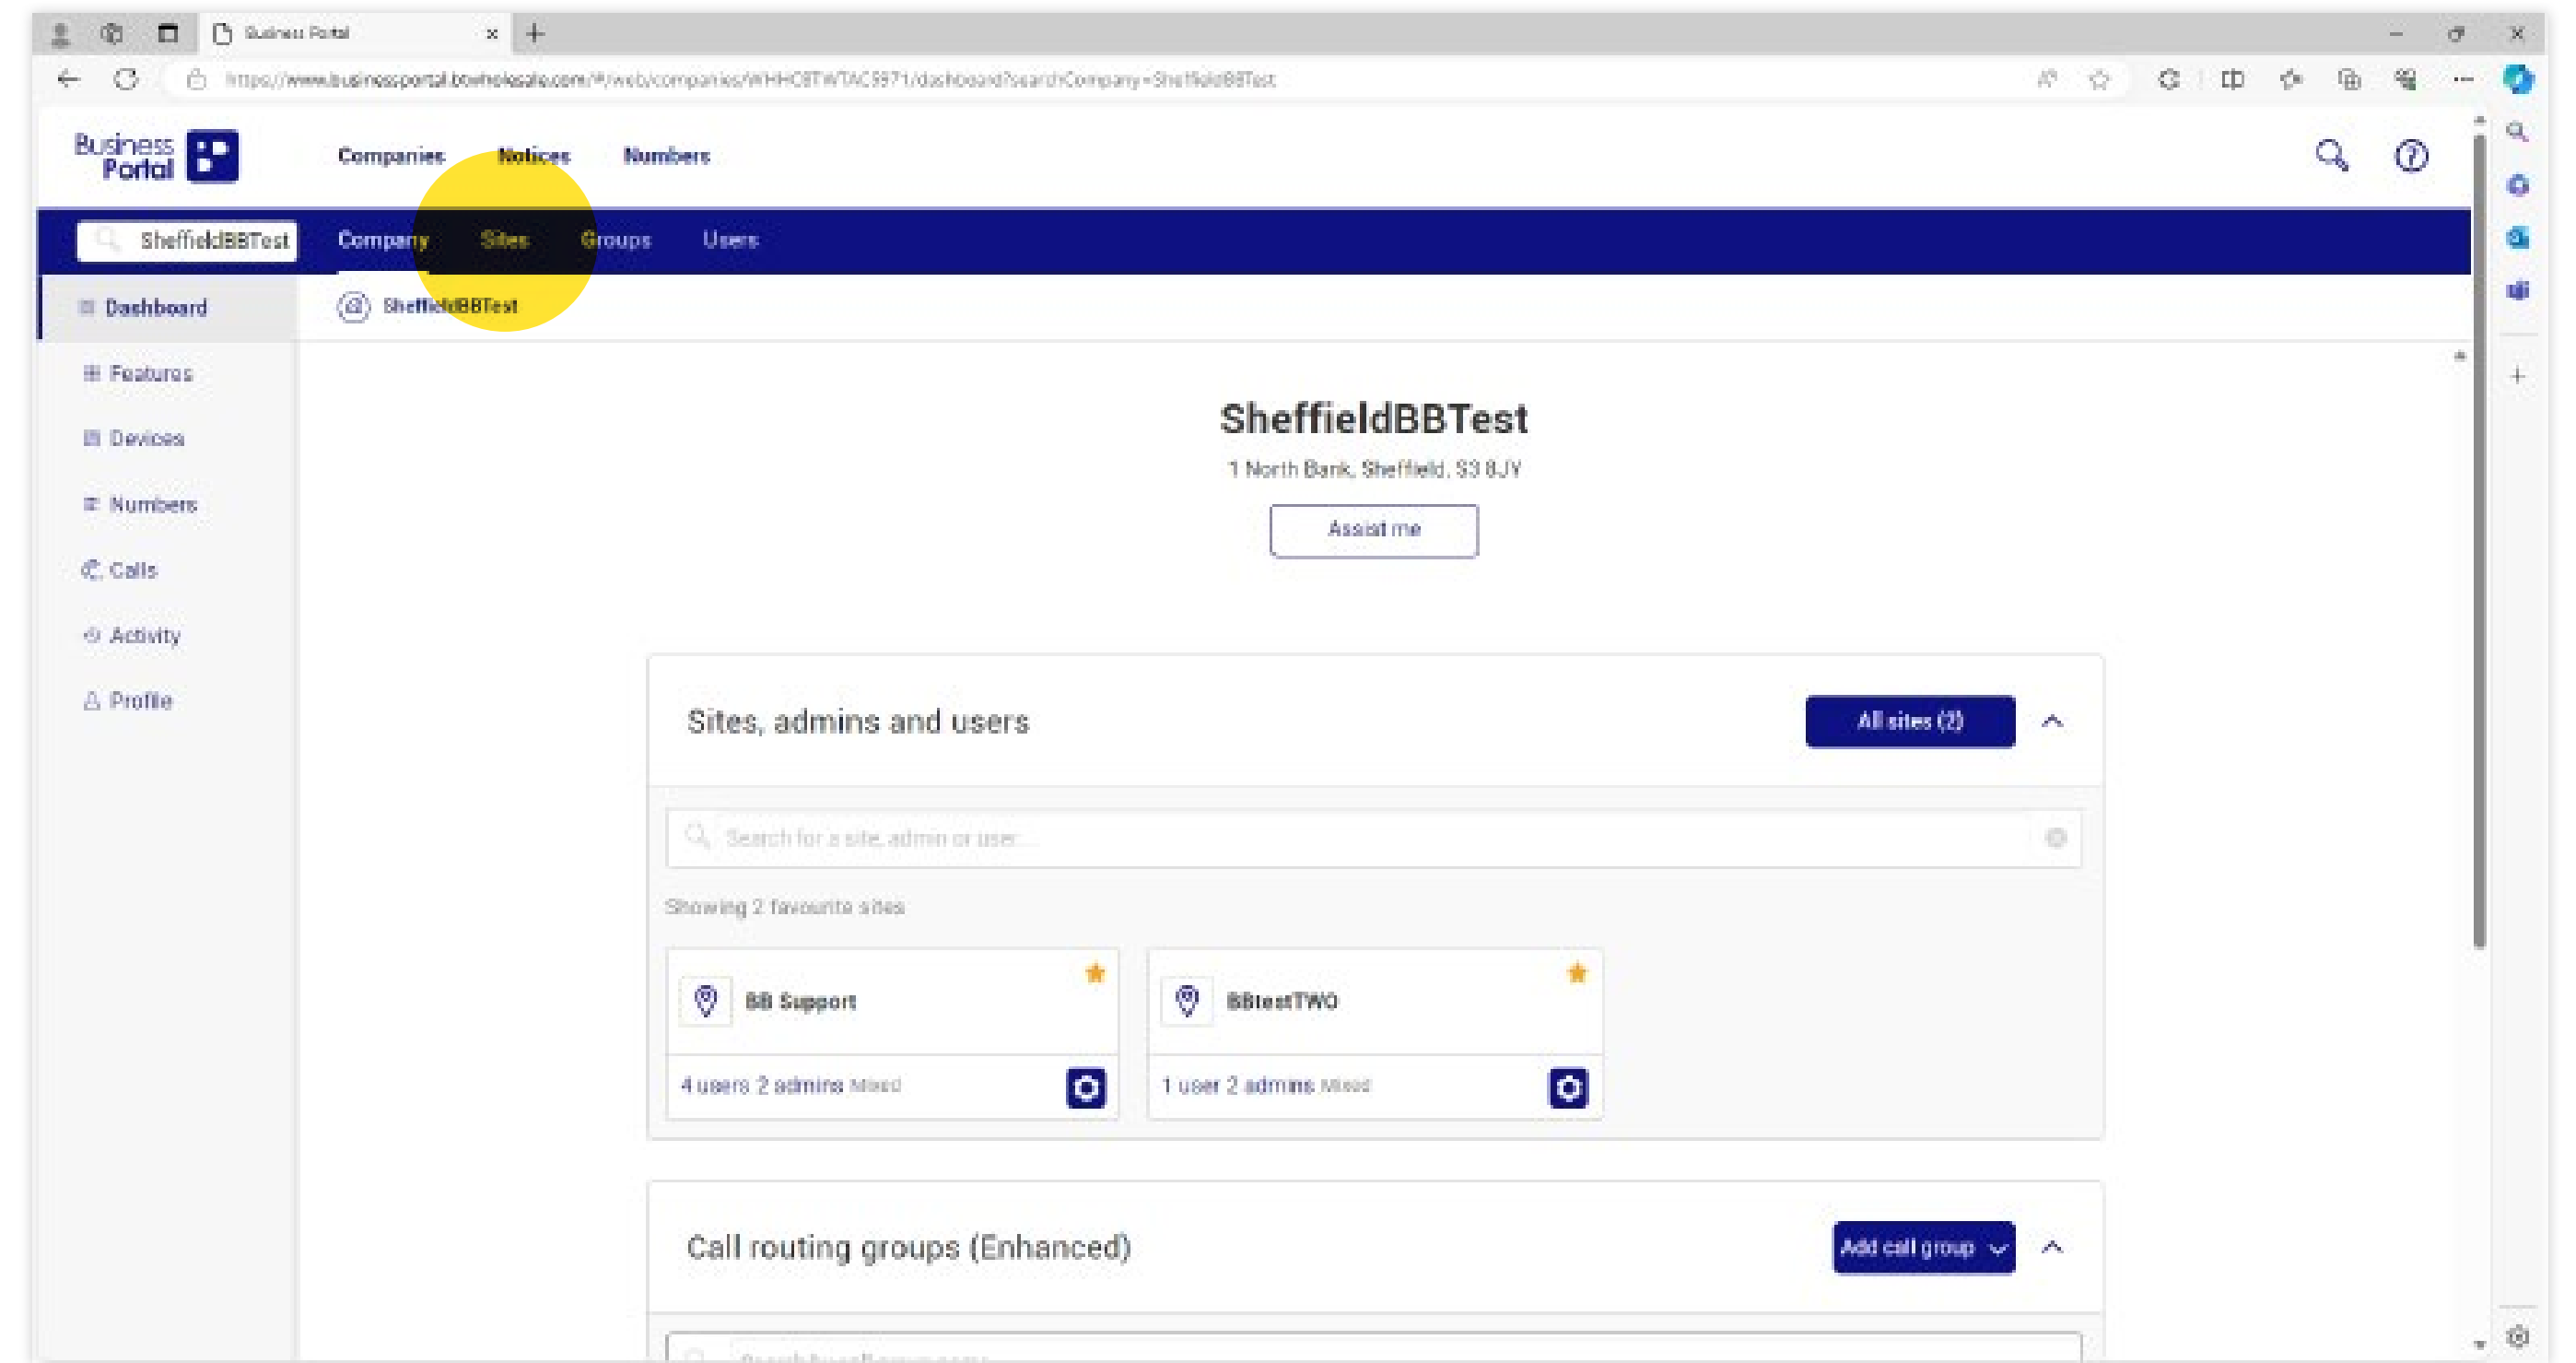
Business Portal

https://www.businessportal.bowholesale.com/#/web/companies/WHHC8TWTAC5971/dashboard?searchCompany=SheffieldBBTest

Business Portal

Companies Notices Numbers

SheffieldBBTest

Company Sites Groups Users

Dashboard

SheffieldBBTest

Features

Devices

Numbers

Calls

Activity

Profile

SheffieldBBTest

1 North Bank, Sheffield, S3 8JY

Assist me

Sites, admins and users

All sites (2)

Search for a site, admin or user...

Showing 2 favourite sites

BB Support

4 users 2 admins Mixed

BBtestTWO

1 user 2 admins Mixed

Call routing groups (Enhanced)

Add call group

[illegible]